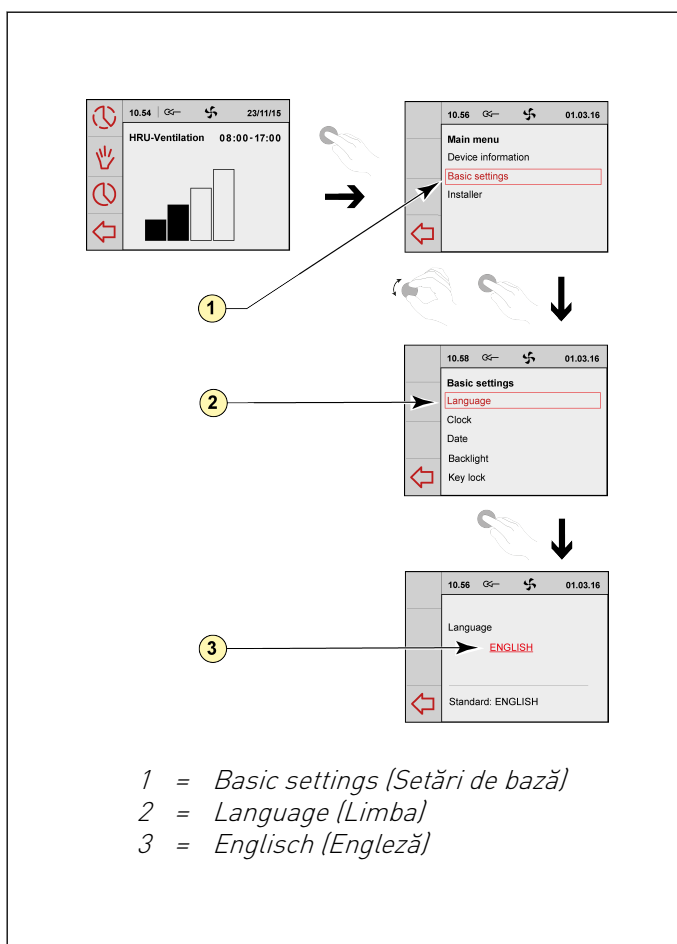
10.54 23/11/15
HRU-Ventilation 08:00 - 17:00

10.56 01.03.16
Main menu
Device information
Basic settings
Installer

1

10.58 01.03.16
Basic settings
Language
Clock
Date
Backlight
Key lock

2

10.56 01.03.16
Language
ENGLISH
Standard: ENGLISH

3

1 = Basic settings (Setări de bază)
2 = Language (Limba)
3 = Englisch (Engleză)